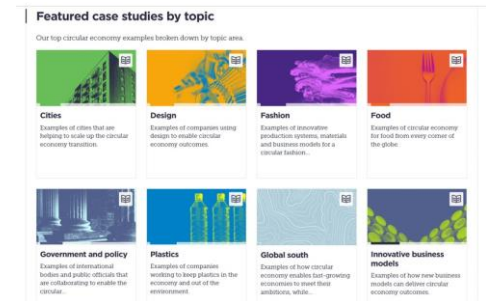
Featured case studies by topic

Our top circular economy examples broken down by topic area.

Cities

Examples of cities that are helping to scale up the circular economy transition.

Design

Examples of companies using design to enable circular economy outcomes.

Fashion

Examples of innovative production systems, materials and business models for a circular fashion...

Food

Examples of circular economy for food from every corner of the globe.

Government and policy

Examples of international bodies and public officials that are collaborating to enable the circular...

Plastics

Examples of companies working to keep plastics in the economy and out of the environment.

Global south

Examples of how circular economy enables fast-growing economies to meet their ambitions, while...

Innovative business models

Examples of how new business models can deliver circular economy outcomes.